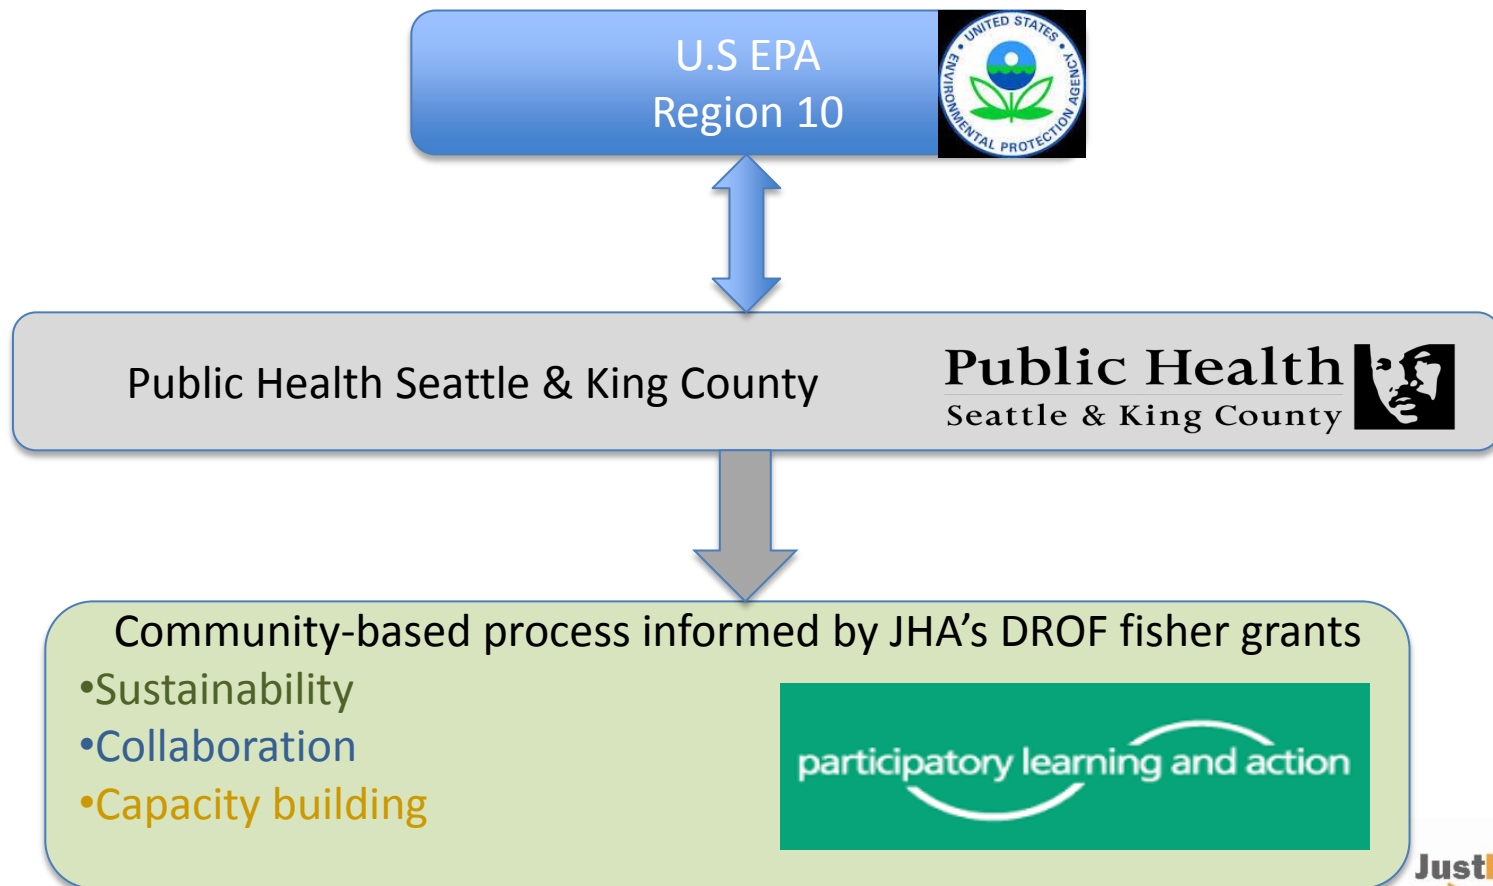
U.S EPA
Region 10

UNITED STATES ENVIRONMENTAL PROTECTION AGENCY

Public Health Seattle & King County

Public Health
Seattle & King County

Community-based process informed by JHA's DROF fisher grants
•Sustainability
•Collaboration
•Capacity building

participatory learning and action

Just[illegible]